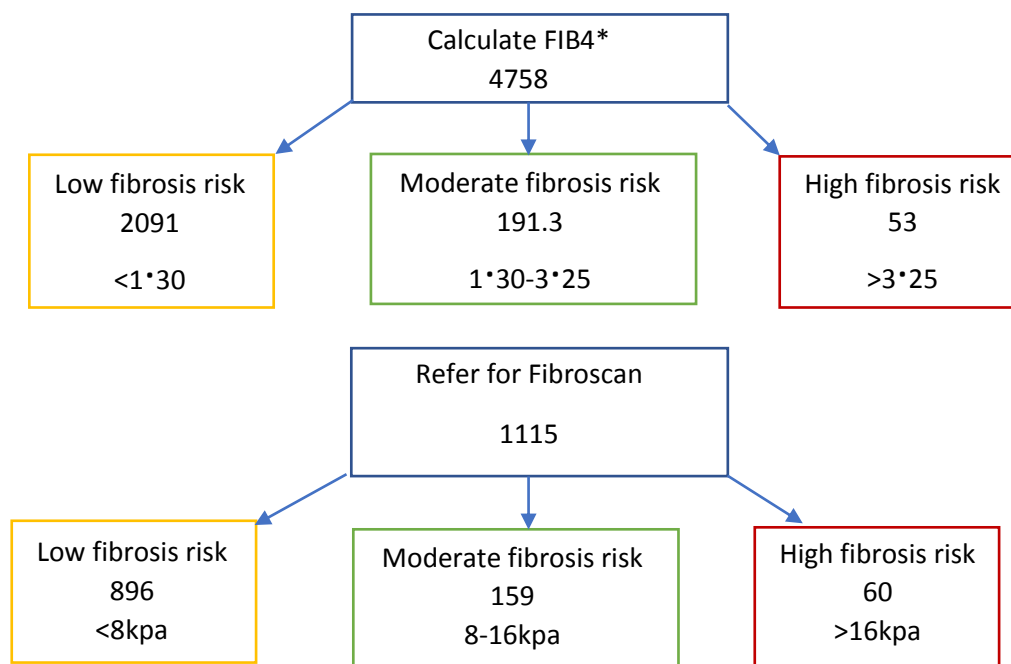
Calculate FIB4*
4758

Low fibrosis risk
2091
<1•30

Moderate fibrosis risk
191.3
1•30-3•25

High fibrosis risk
53
>3•25

Refer for Fibroscan
1115

Low fibrosis risk
896
<8kpa

Moderate fibrosis risk
159
8-16kpa

High fibrosis risk
60
>16kpa